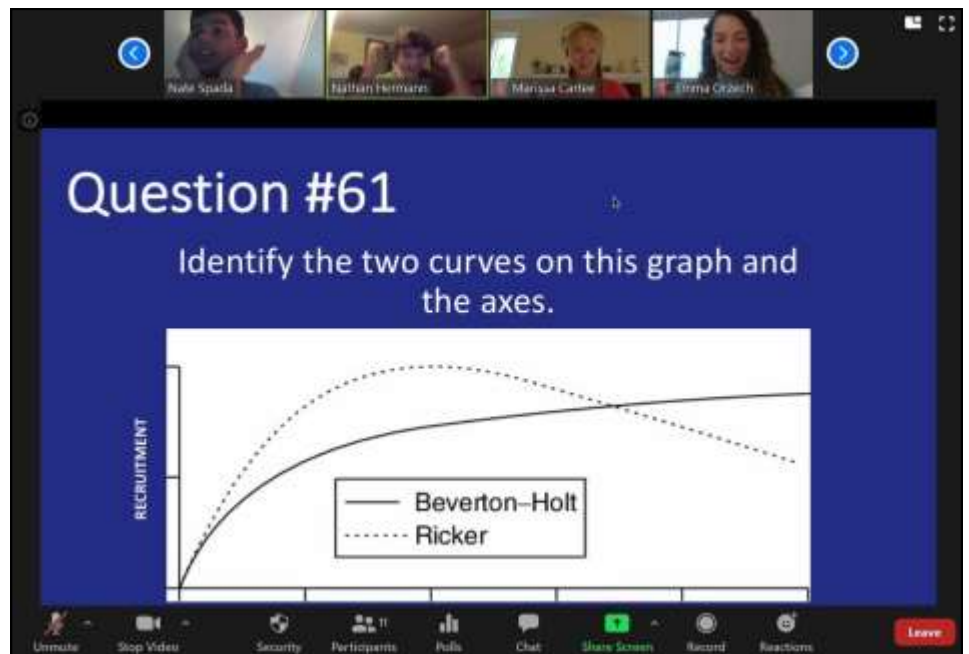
Nate Spada
Nathan Hermann
Marissa Carlee
Emma Orzech

Question #61

Identify the two curves on this graph and the axes.

RECRUITMENT

Beverton–Holt
Ricker

Unmute
Stop Video
Security
Participants
Polls
Chat
Share Screen
Record
Reactions
Leave